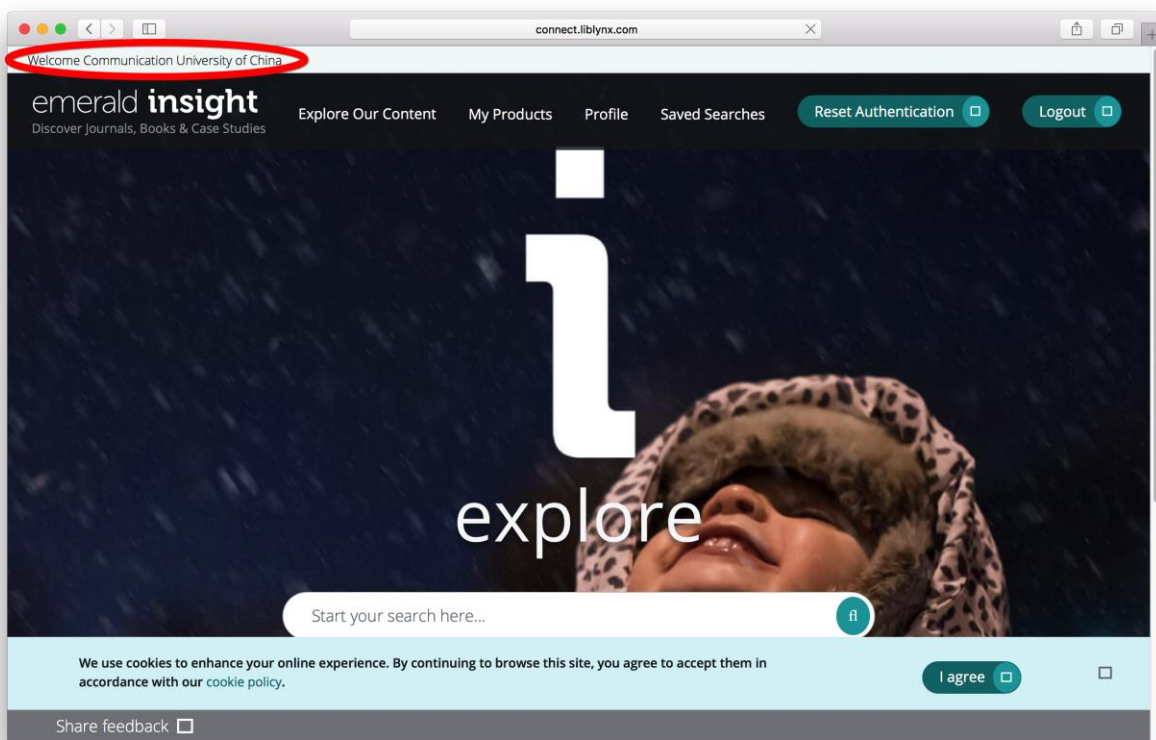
connect.liblynx.com

Welcome Communication University of China

emerald insight
Discover Journals, Books & Case Studies

Explore Our Content
My Products
Profile
Saved Searches
Reset Authentication
Logout

i
explore

Start your search here...

We use cookies to enhance your online experience. By continuing to browse this site, you agree to accept them in accordance with our cookie policy.

I agree

Share feedback